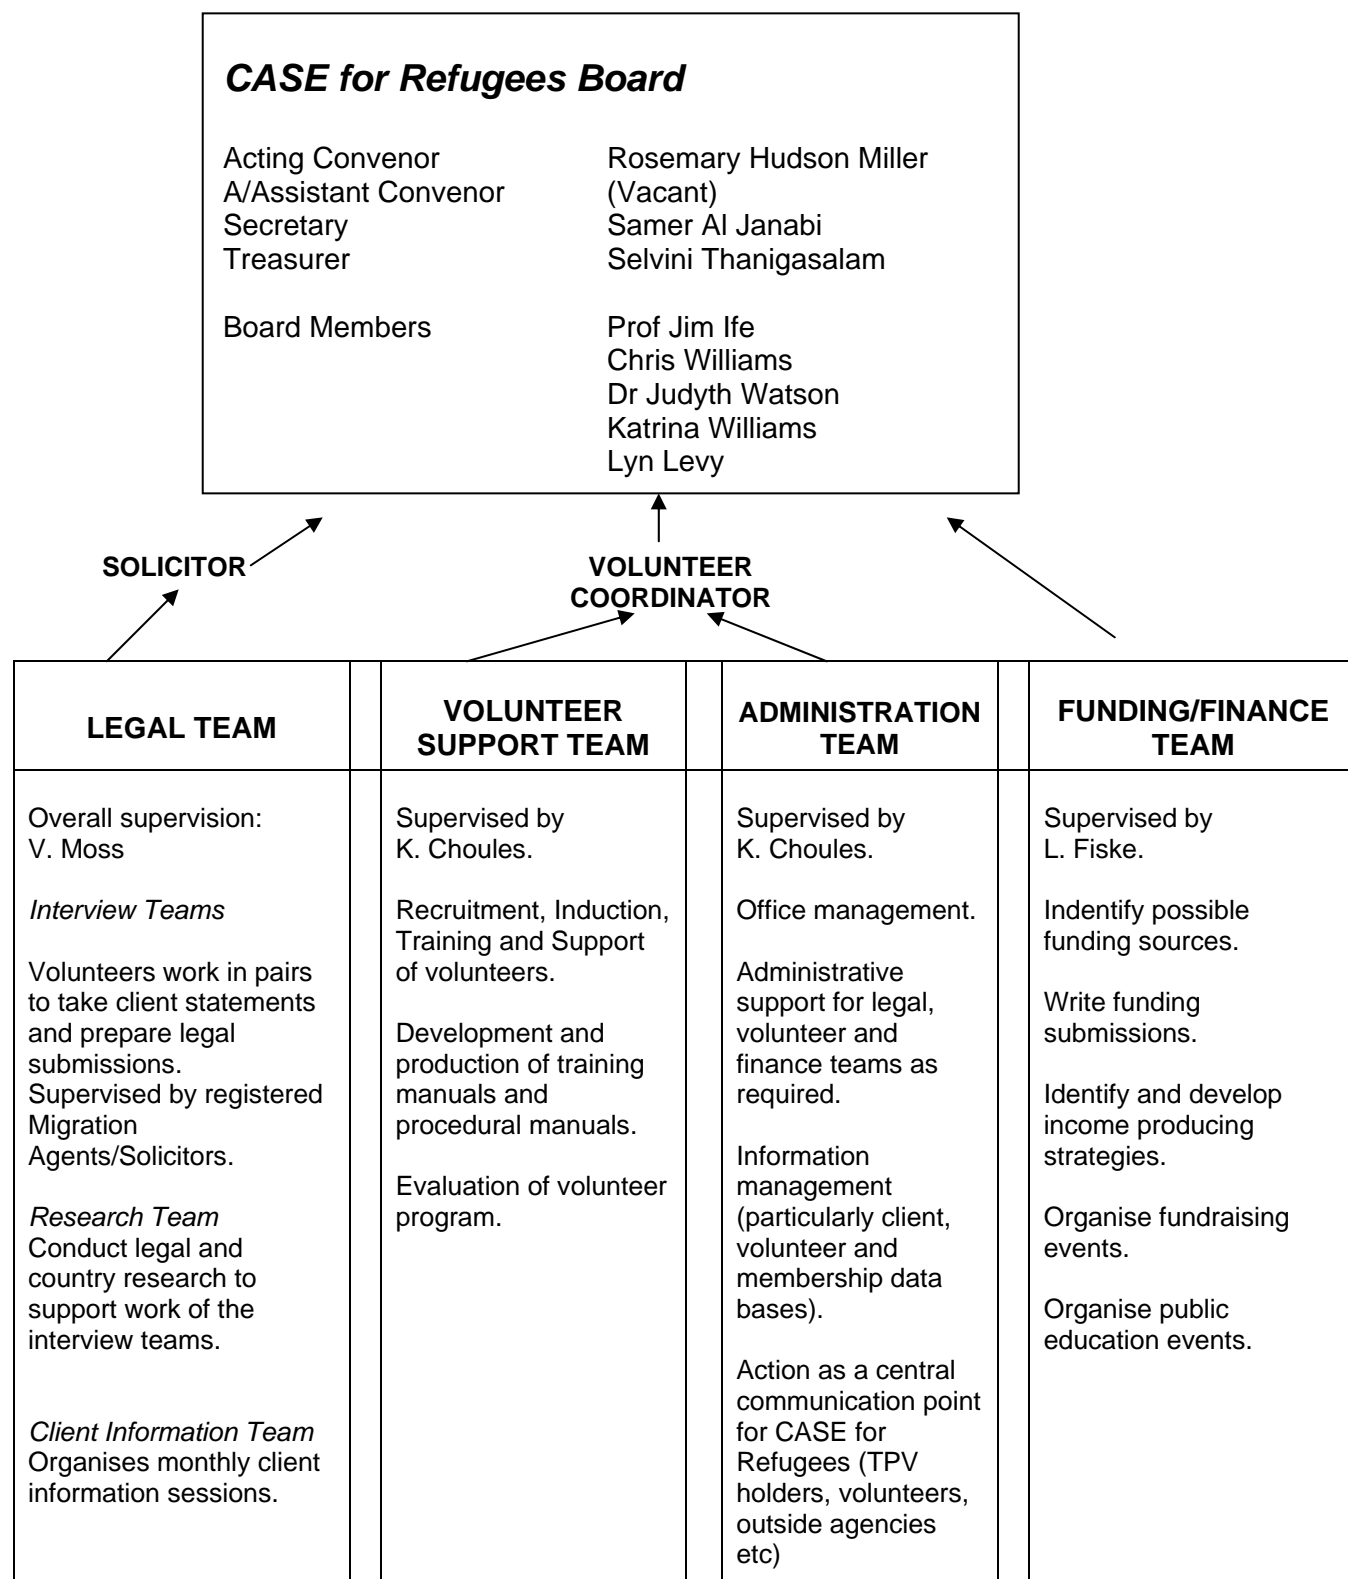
*CASE for Refugees Board*

| | |
|---|---|
| Acting Convenor | Rosemary Hudson Miller |
| A/Assistant Convenor | (Vacant) |
| Secretary | Samer Al Janabi |
| Treasurer | Selvini Thanigasalam |
| Board Members | Prof Jim Ife<br>Chris Williams<br>Dr Judyth Watson<br>Katrina Williams<br>Lyn Levy |

SOLICITOR

VOLUNTEER COORDINATOR

| LEGAL TEAM | VOLUNTEER SUPPORT TEAM | ADMINISTRATION TEAM | FUNDING/FINANCE TEAM |
|---|---|---|---|
| Overall supervision: V. Moss<br><br>*Interview Teams*<br><br>Volunteers work in pairs to take client statements and prepare legal submissions. Supervised by registered Migration Agents/Solicitors.<br><br>*Research Team* Conduct legal and country research to support work of the interview teams.<br><br>*Client Information Team* Organises monthly client information sessions. | Supervised by K. Choules.<br><br>Recruitment, Induction, Training and Support of volunteers.<br><br>Development and production of training manuals and procedural manuals.<br><br>Evaluation of volunteer program. | Supervised by K. Choules.<br><br>Office management.<br><br>Administrative support for legal, volunteer and finance teams as required.<br><br>Information management (particularly client, volunteer and membership data bases).<br><br>Action as a central communication point for CASE for Refugees (TPV holders, volunteers, outside agencies etc) | Supervised by L. Fiske.<br><br>Indentify possible funding sources.<br><br>Write funding submissions.<br><br>Identify and develop income producing strategies.<br><br>Organise fundraising events.<br><br>Organise public education events. |